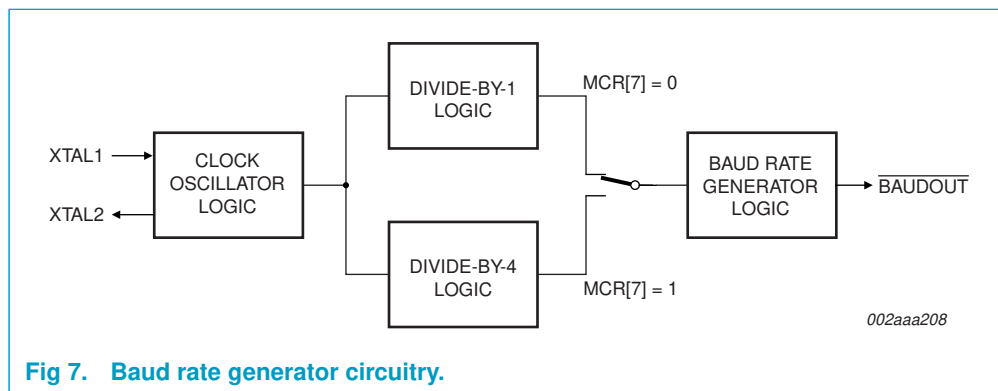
XTAL1

XTAL2

CLOCK OSCILLATOR LOGIC

DIVIDE-BY-1 LOGIC

DIVIDE-BY-4 LOGIC

MCR[7] = 0

MCR[7] = 1

BAUD RATE GENERATOR LOGIC

$\overline{\text{BAUDOUT}}$

002aaa208

Fig 7. Baud rate generator circuitry.